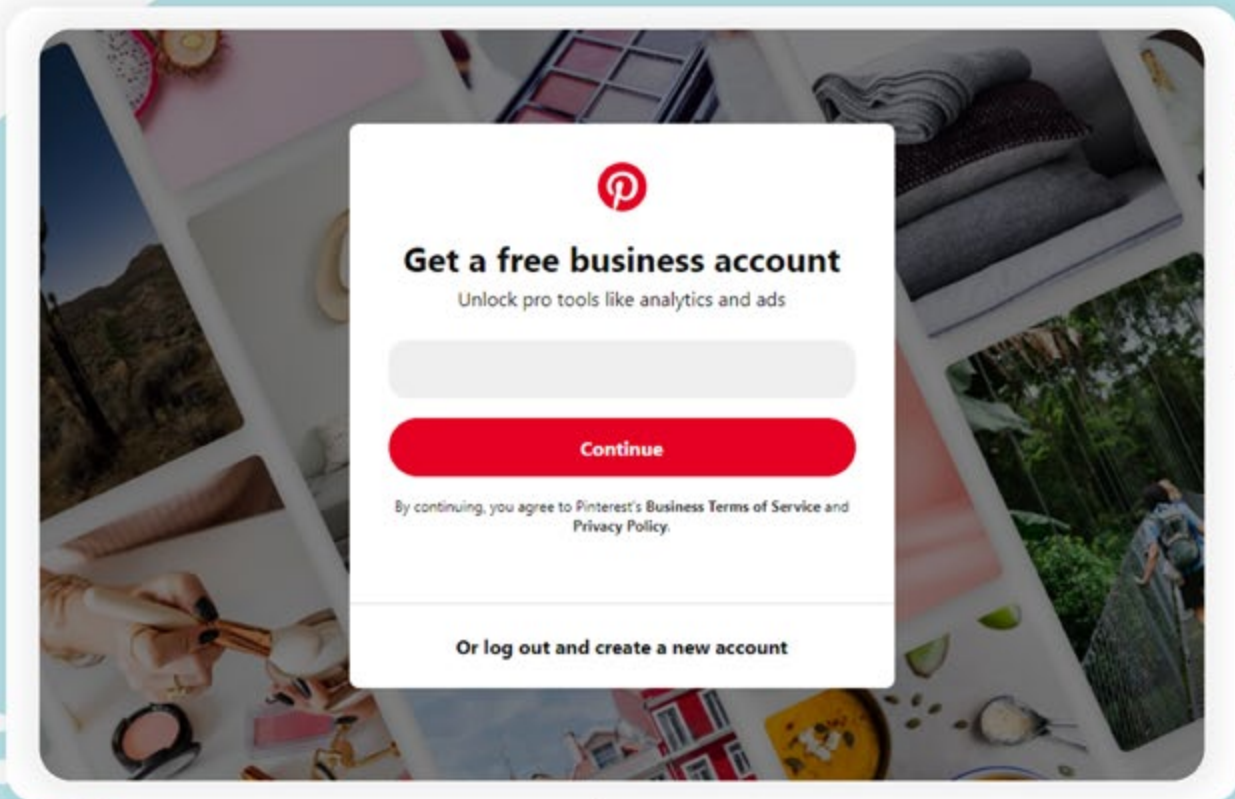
Get a free business account

Unlock pro tools like analytics and ads

Continue

By continuing, you agree to Pinterest's Business Terms of Service and Privacy Policy.

Or log out and create a new account